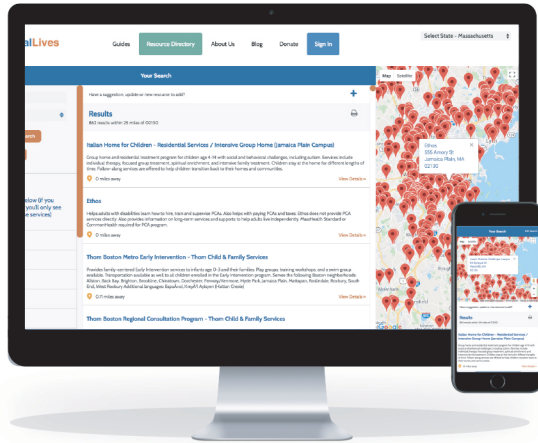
alLives

Guides Resource Directory About Us Blog Donate Sign In

Select State - Massachusetts

Your Search

Have a suggestion, update or new resource to add?

Results
863 results within 25 miles of 02130

earch

elow (If you 'you'll only see e services!

Italian Home for Children - Residential Services / Intensive Group Home (Jamaica Plain Campus)

Group home and residential treatment program for children ages 4-14 with social and behavioral challenges, including autism. Services include individual therapy, focused group treatment, spiritual enrichment, and intensive family treatment. Children stay in the home for different lengths of time. Fellow-along services are offered to help children transition back to their homes and communities.

0 miles away

View Details »

Ethos

Helps adults with disabilities learn how to hire, train and supervise PCAs. Also helps with paying PCAs and taxes. Ethos does not provide PCA services directly. Also provides information on long-term services and supports to help adults live independently. MassHealth Standard or CommonHealth required for PCA program.

0 miles away

View Details »

Thom Boston Metro Early Intervention - Thom Child & Family Services

Provides family-centered Early Intervention services to infants age 0-3 and their families. Play groups, training workshops, and a swim group available. Transportation available as well as all children enrolled in the Early Intervention program. Serves the following Boston neighborhoods: Allston, Back Bay, Brighton, Brookline, Charlestown, Dorchester, Fenway/Kenmore, Hyde Park, Jamaica Plain, Mattapan, Roslindale, Roxbury, South End, West Roxbury Additional languages: Español, Kreyòl Ayisyen (Haitian Creole)

0.11 miles away

View Details »

Thom Boston Regional Consultation Program - Thom Child & Family Services

Map Satellite

Ethos
555 Amory St
Jamaica Plain, MA
02130

Your Search

Results

Italian Home for Children - Residential Services / Intensive Group Home (Jamaica Plain Campus)

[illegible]

0 miles away

View Details »

Google